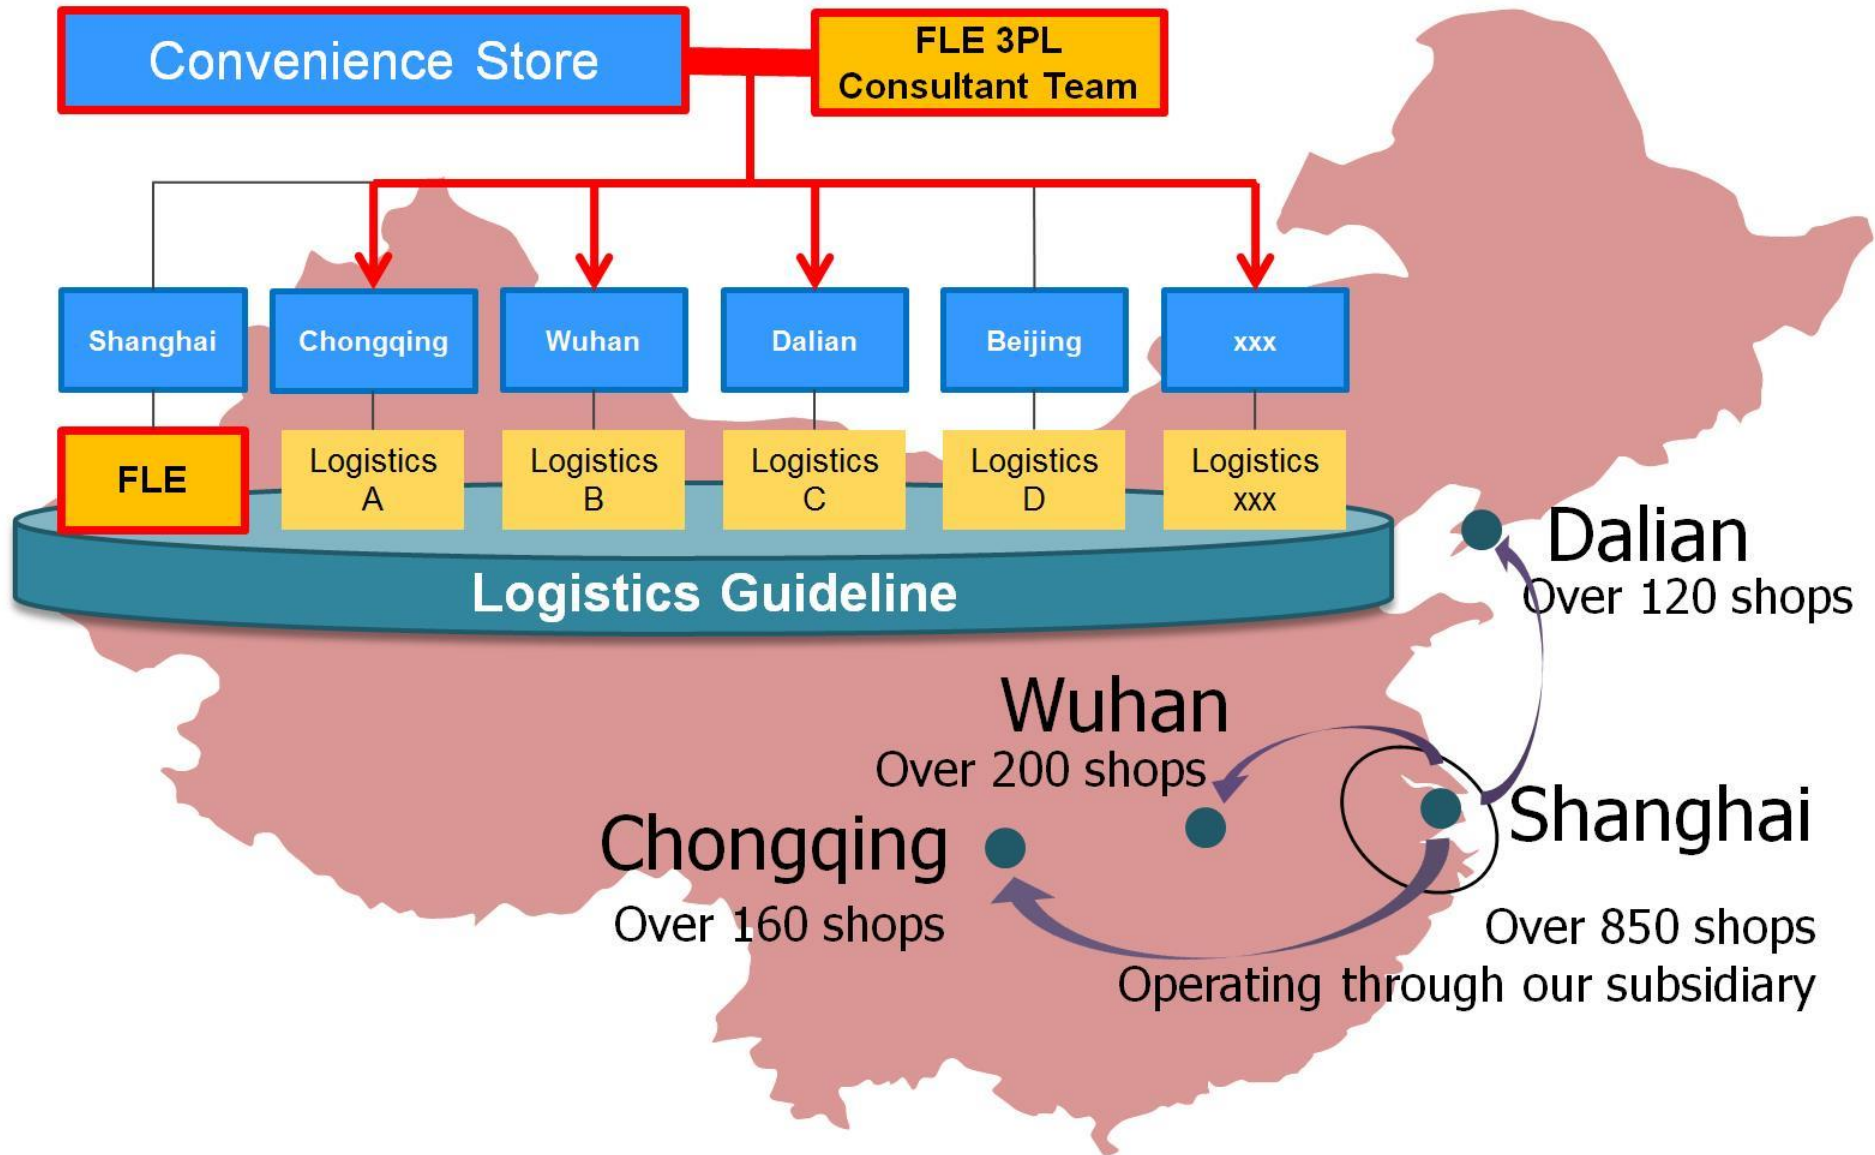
Convenience Store

FLE 3PL Consultant Team

Shanghai

Chongqing

Wuhan

Dalian

Beijing

xxx

FLE

Logistics A

Logistics B

Logistics C

Logistics D

Logistics xxx

Logistics Guideline

Dalian
Over 120 shops

Wuhan
Over 200 shops

Chongqing
Over 160 shops

Shanghai
Over 850 shops
Operating through our subsidiary